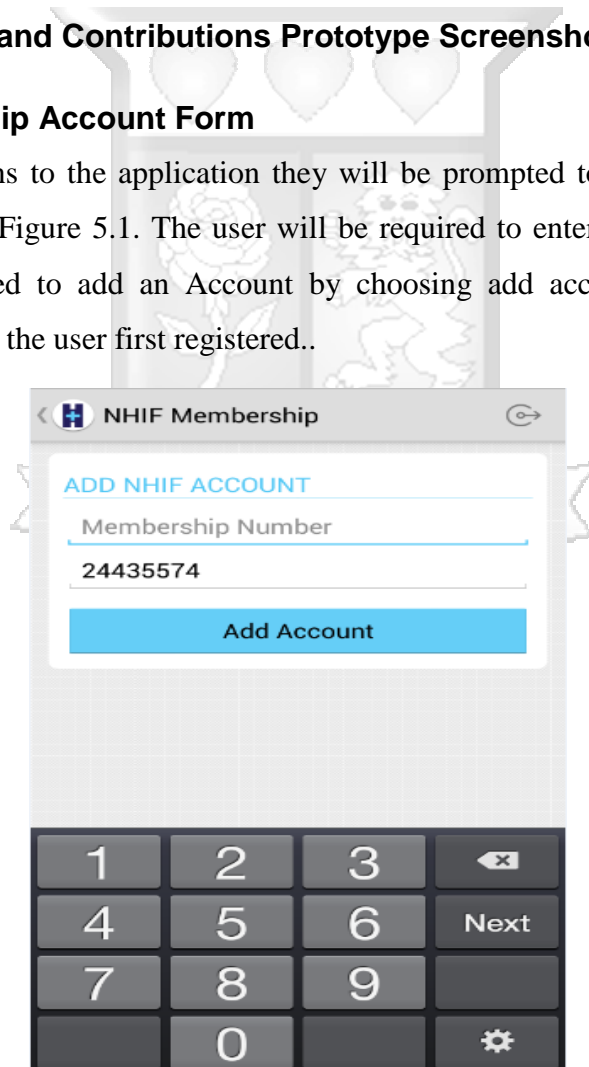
and Contributions Prototype Screensh

ip Account Form

ns to the application they will be prompted t Figure 5.1. The user will be required to ente ed to add an Account by choosing add acc the user first registered..

NHIF Membership

ADD NHIF ACCOUNT

Membership Number

24435574

Add Account

1 2 3

4 5 6 Next

7 8 9

0